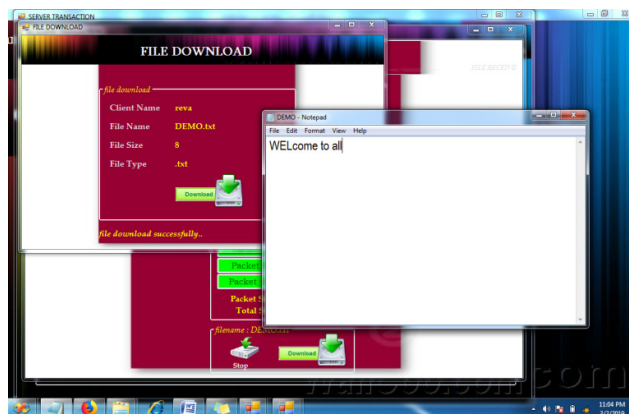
SERVER TRANSACTION
FILE DOWNLOAD
FILE DOWNLOAD
file download
Client Name reva
File Name DEMO.txt
File Size 8
File Type .txt
Download
file download successfully..
DEMO - Notepad
File Edit Format View Help
WELcome to all
Packet
Packet
Packet S
Total S
filename : DEMO.txt
Stop
Download
11:04 PM
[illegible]